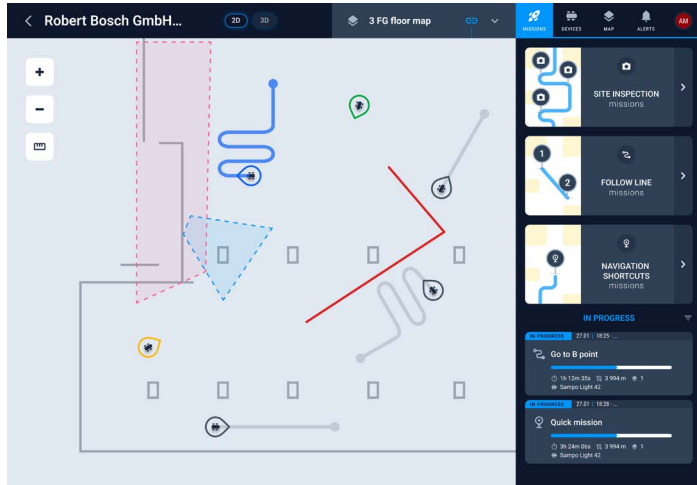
Robert Bosch GmbH...

2D 3D

3 FG floor map

MISSIONS DEVICES MAP ALERTS AM

+
−

SITE INSPECTION missions

1
2
FOLLOW LINE missions

NAVIGATION SHORTCUTS missions

IN PROGRESS

IN PROGRESS 27.01 | 18:25 - ...
Go to B point
1h 12m 35s 3 994 m 1
Sampo Light 42

IN PROGRESS 27.01 | 18:28 - ...
Quick mission
3h 24m 06s 3 994 m 1
Sampo Light 42